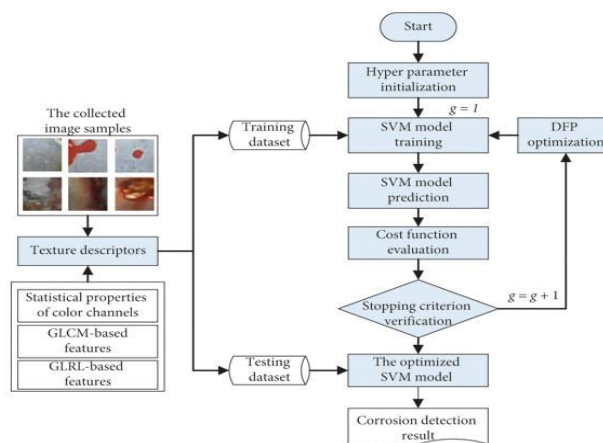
Start

Hyper parameter initialization

The collected image samples

$g = 1$

Training dataset

SVM model training

DFP optimization

SVM model prediction

Texture descriptors

Cost function evaluation

Statistical properties of color channels

GLCM-based features

GLRL-based features

Stopping criterion verification

$g = g + 1$

Testing dataset

The optimized SVM model

Corrosion detection result